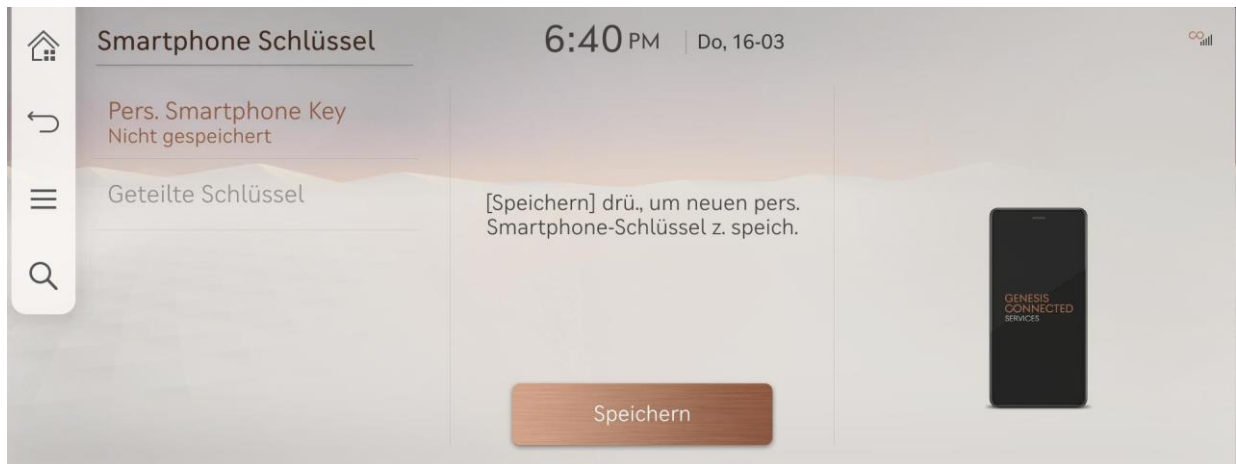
Smartphone Schlüssel

6:40 PM Do, 16-03

Pers. Smartphone Key
Nicht gespeichert

Geteilte Schlüssel

[Speichern] drü., um neuen pers. Smartphone-Schlüssel z. speich.

GENESIS
CONNECTED
SERVICES

Speichern